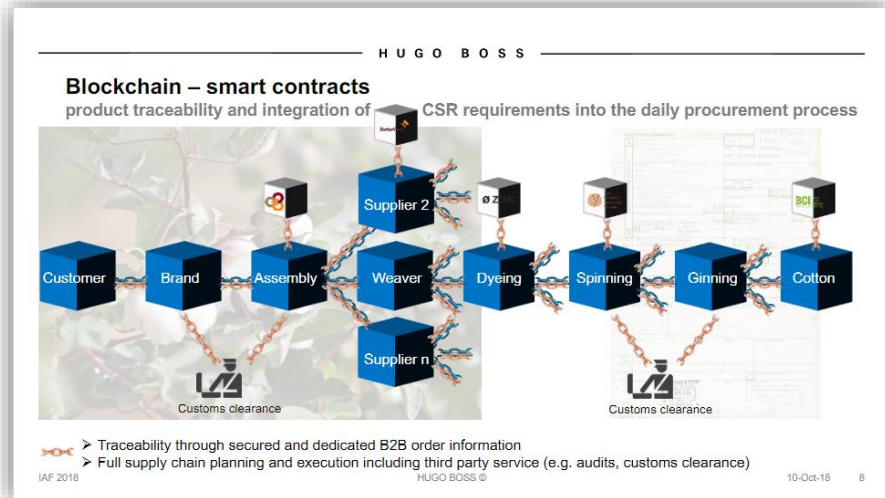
HUGO BOSS

Blockchain – smart contracts

product traceability and integration of CSR requirements into the daily procurement process

Supplier 2

Customer

Brand

Assembly

Weaver

Dyeing

Spinning

Ginning

Cotton

Supplier n

BCI

Customs clearance

Customs clearance

➢ Traceability through secured and dedicated B2B order information

➢ Full supply chain planning and execution including third party service (e.g. audits, customs clearance)

IAF 2018

HUGO BOSS ©

10-Oct-18

8